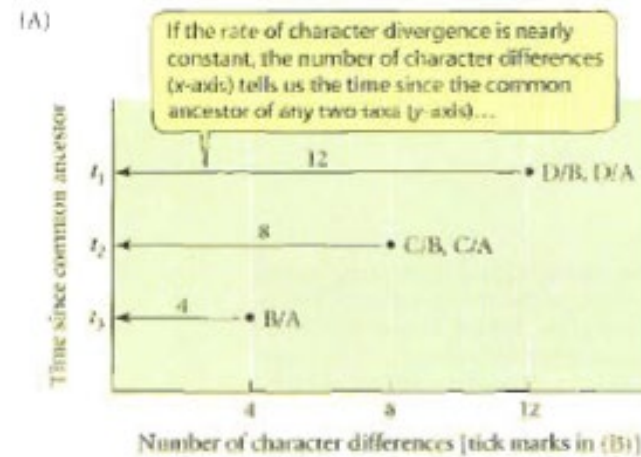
(A)

If the rate of character divergence is nearly constant, the number of character differences (x-axis) tells us the time since the common ancestor of any two taxa (y-axis)...

Time since common ancestor

$t_1$
12
D/B, D/A

$t_2$
8
C/B, C/A

$t_3$
4
B/A

4
8
12

Number of character differences (tick marks in (B))